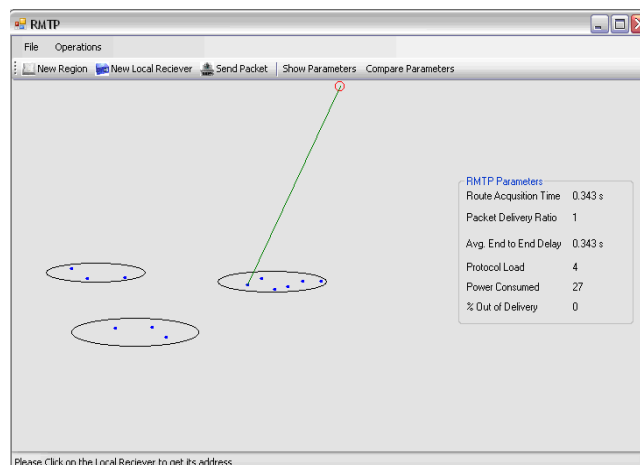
RMTP

File Operations

New Region New Local Reciever Send Packet Show Parameters Compare Parameters

RMTP Parameters

| | |
|---|---|
| Route Acqusition Time | 0.343 s |
| Packet Delivery Ratio | 1 |
| Avg. End to End Delay | 0.343 s |
| Protocol Load | 4 |
| Power Consumed | 27 |
| % Out of Delivery | 0 |

Please Click on the Local Reciever to get its address